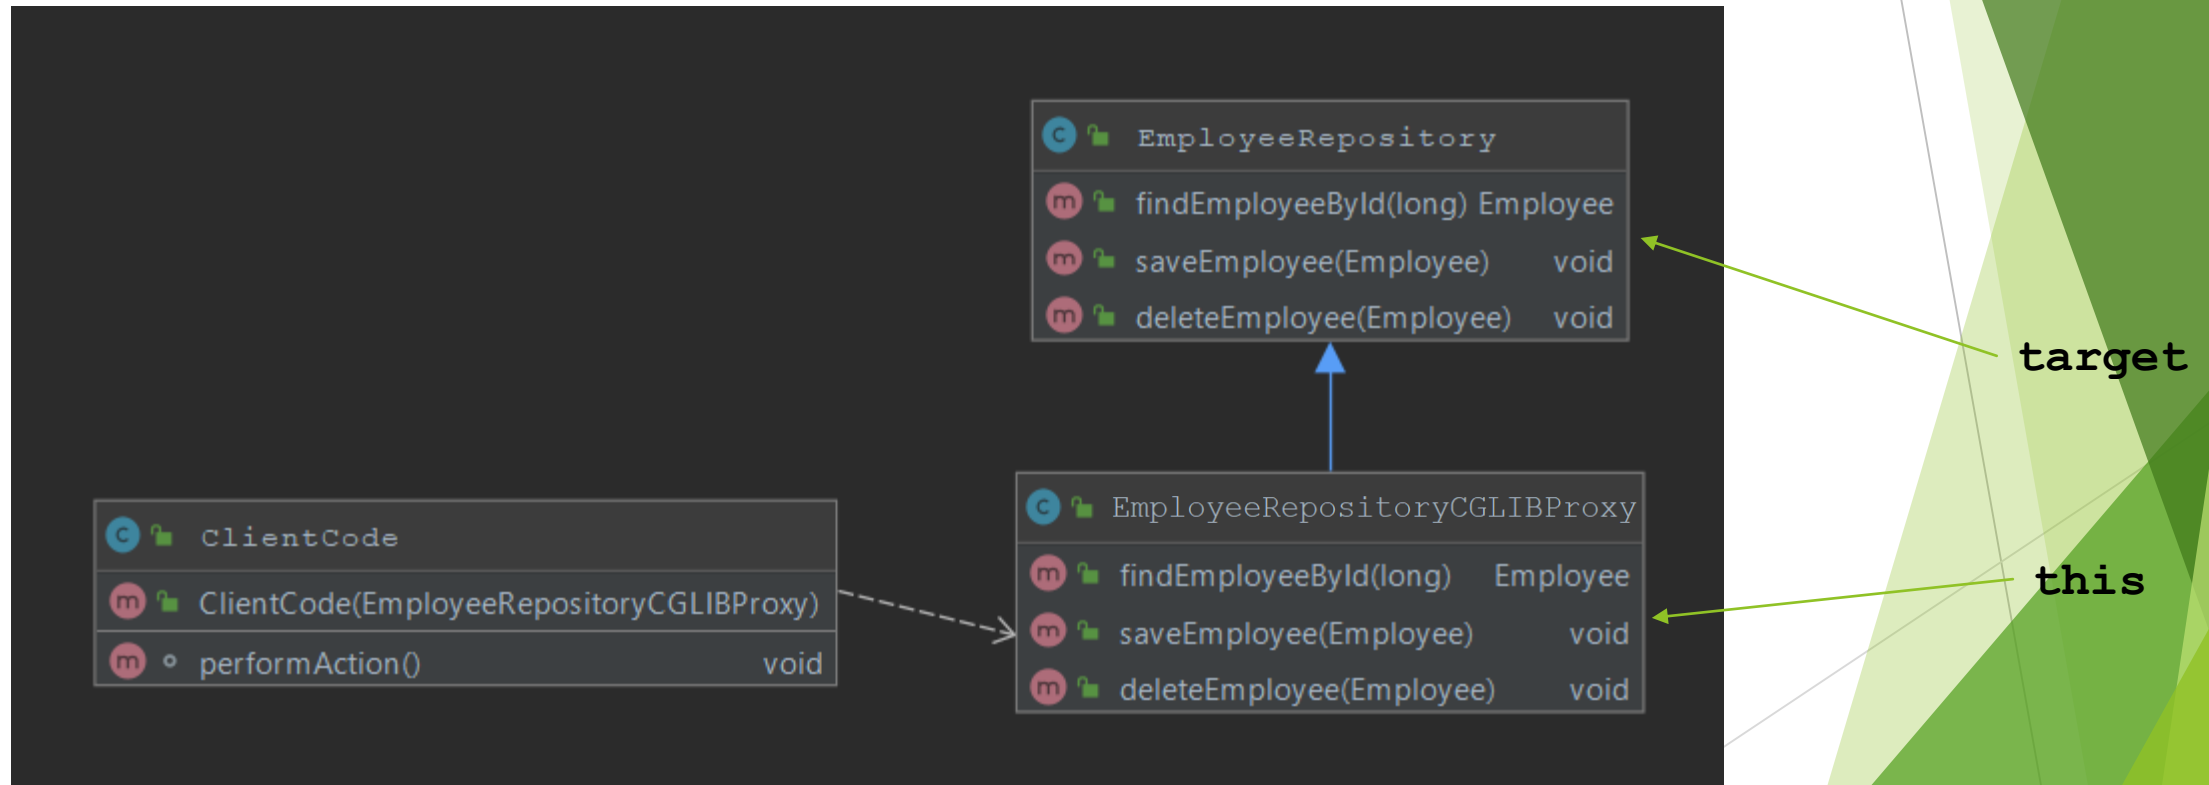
C EmployeeRepository
m findEmployeeById(long) Employee
m saveEmployee(Employee) void
m deleteEmployee(Employee) void

target

C ClientCode
m ClientCode(EmployeeRepositoryCGLIBProxy)
m performAction() void

C EmployeeRepositoryCGLIBProxy
m findEmployeeById(long) Employee
m saveEmployee(Employee) void
m deleteEmployee(Employee) void

this